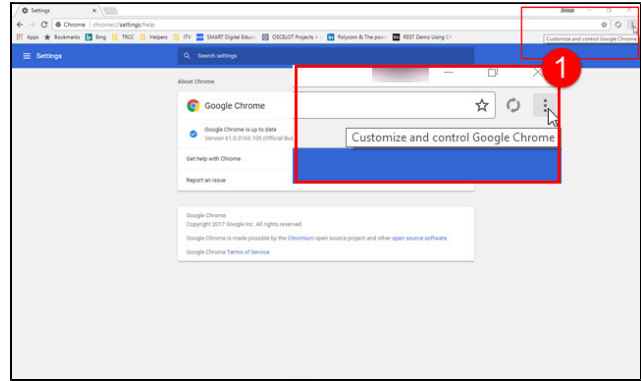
Settings

Chrome | chrome://settings/help

Apps Bookmarks Bing TRCC Helpers ITV SMART Digital Educa OSCELOT Projects Polycom & The pow REST Demo Using C

Customize and control Google Chrome

Settings

Search settings

About Chrome

Google Chrome

Google Chrome is up to date
Version 61.0.3163.100 (Official Bu

Get help with Chrome

Report an issue

1

Customize and control Google Chrome

Google Chrome
Copyright 2017 Google Inc. All rights reserved.

Google Chrome is made possible by the Chromium open source project and other open source software.

Google Chrome Terms of Service